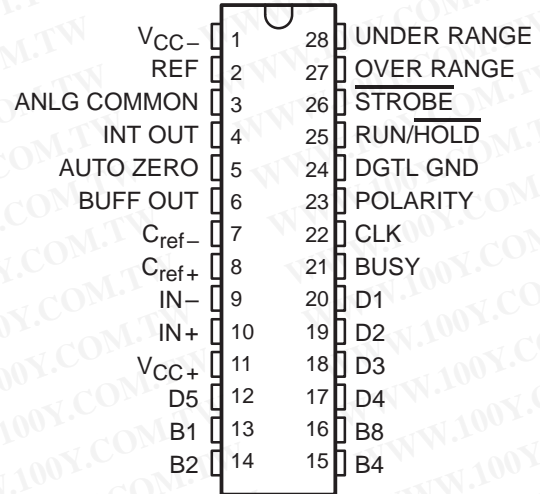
$V_{CC-}$ 1
REF 2
ANLG COMMON 3
INT OUT 4
AUTO ZERO 5
BUFF OUT 6
$C_{ref-}$ 7
$C_{ref+}$ 8
IN− 9
IN+ 10
$V_{CC+}$ 11
D5 12
B1 13
B2 14

28 UNDER RANGE
27 OVER RANGE
26 $\overline{\text{STROBE}}$
25 RUN/$\overline{\text{HOLD}}$
24 DGTL GND
23 POLARITY
22 CLK
21 BUSY
20 D1
19 D2
18 D3
17 D4
16 B8
15 B4

WWW.100Y.COM.TW